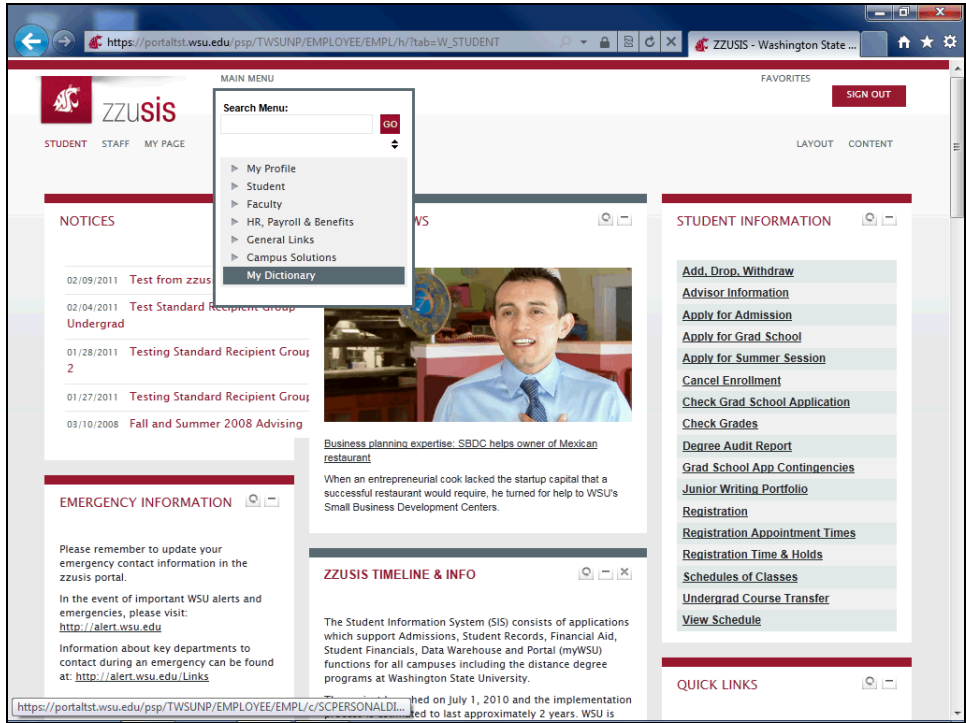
https://portaltst.wsu.edu/psp/TWSUNP/EMPLOYEE/EMPL/h/?tab=W_STUDENT

ZZUSIS - Washington State ...

zzusis

MAIN MENU

FAVORITES

SIGN OUT

STUDENT STAFF MY PAGE

LAYOUT CONTENT

Search Menu:

GO

My Profile
Student
Faculty
HR, Payroll & Benefits
General Links
Campus Solutions
My Dictionary

NOTICES

02/09/2011 Test from zzus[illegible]

02/04/2011 Test Standard Recipient Group Undergrad

01/28/2011 Testing Standard Recipient Grou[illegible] 2

01/27/2011 Testing Standard Recipient Grou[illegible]

03/10/2008 Fall and Summer 2008 Advising

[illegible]WS

Business planning expertise: SBDC helps owner of Mexican restaurant

When an entrepreneurial cook lacked the startup capital that a successful restaurant would require, he turned for help to WSU's Small Business Development Centers.

STUDENT INFORMATION

Add, Drop, Withdraw
Advisor Information
Apply for Admission
Apply for Grad School
Apply for Summer Session
Cancel Enrollment
Check Grad School Application
Check Grades
Degree Audit Report
Grad School App Contingencies
Junior Writing Portfolio
Registration
Registration Appointment Times
Registration Time & Holds
Schedules of Classes
Undergrad Course Transfer
View Schedule

EMERGENCY INFORMATION

Please remember to update your emergency contact information in the zzusis portal.

In the event of important WSU alerts and emergencies, please visit: http://alert.wsu.edu

Information about key departments to contact during an emergency can be found at: http://alert.wsu.edu/Links

ZZUSIS TIMELINE & INFO

The Student Information System (SIS) consists of applications which support Admissions, Student Records, Financial Aid, Student Financials, Data Warehouse and Portal (myWSU) functions for all campuses including the distance degree programs at Washington State University.

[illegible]hed on July 1, 2010 and the implementation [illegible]ted to last approximately 2 years. WSU is

QUICK LINKS

https://portaltst.wsu.edu/psp/TWSUNP/EMPLOYEE/EMPL/c/SCPERSONALDI...